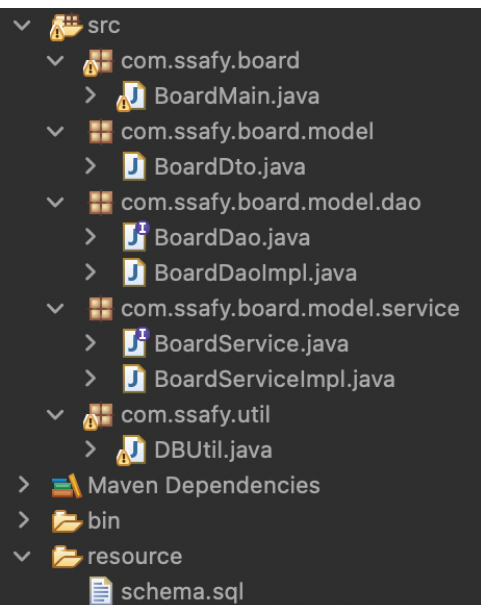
src
com.ssafy.board
BoardMain.java
com.ssafy.board.model
BoardDto.java
com.ssafy.board.model.dao
BoardDao.java
BoardDaoImpl.java
com.ssafy.board.model.service
BoardService.java
BoardServiceImpl.java
com.ssafy.util
DBUtil.java
Maven Dependencies
bin
resource
schema.sql